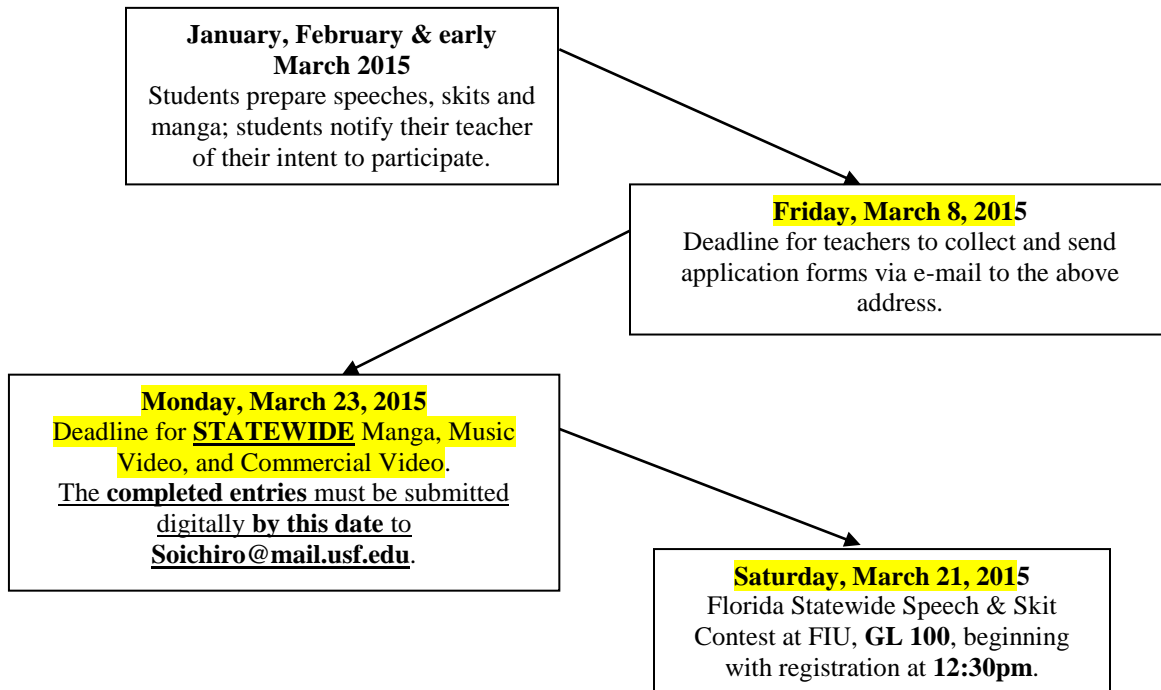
**January, February & early March 2015**
Students prepare speeches, skits and manga; students notify their teacher of their intent to participate.

**Friday, March 8, 2015**
Deadline for teachers to collect and send application forms via e-mail to the above address.

**Monday, March 23, 2015**
Deadline for **STATEWIDE** Manga, Music Video, and Commercial Video.
The **completed entries** must be submitted digitally **by this date** to **Soichiro@mail.usf.edu**.

**Saturday, March 21, 2015**
Florida Statewide Speech & Skit Contest at FIU, **GL 100**, beginning with registration at **12:30pm**.